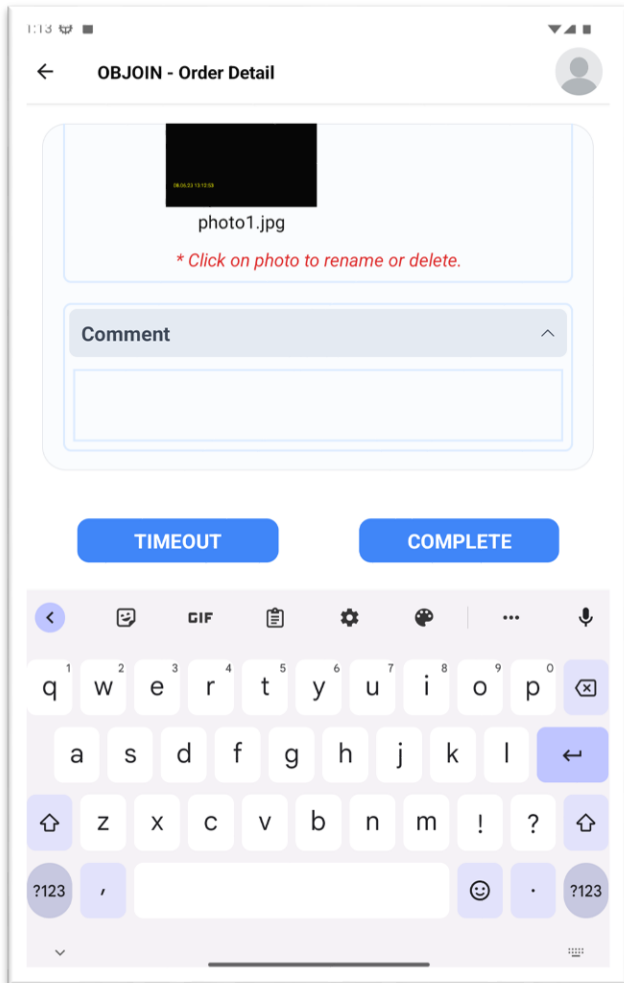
1:13

OBJOIN - Order Detail

08.06.23 13:13:53

photo1.jpg

* Click on photo to rename or delete.

Comment

TIMEOUT

COMPLETE

GIF

1 2 3 4 5 6 7 8 9 0
q w e r t y u i o p
a s d f g h j k l
z x c v b n m ! ?
?123 , . ?123